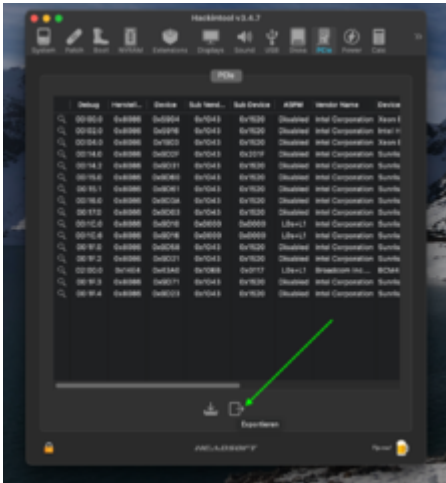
Hackintool v3.4.7

System Patch Boot NVRAM Extensions Displays Sound USB Disks PCIe Power Calc

PCIe

| | Debug | Vendor ID | Device | Sub Vendor | Sub Device | ASPM | Vendor Name | Device |
|---|---|---|---|---|---|---|---|---|
| | 00:00.0 | 0x8086 | 0x5904 | 0x1043 | 0x1520 | Disabled | Intel Corporation | Xeon E |
| | 00:02.0 | 0x8086 | 0x5916 | 0x1043 | 0x1520 | Disabled | Intel Corporation | Intel H |
| | 00:04.0 | 0x8086 | 0x1903 | 0x1043 | 0x1520 | Disabled | Intel Corporation | Xeon E |
| | 00:14.0 | 0x8086 | 0x9D2F | 0x1043 | 0x201F | Disabled | Intel Corporation | Sunris |
| | 00:14.2 | 0x8086 | 0x9D31 | 0x1043 | 0x1520 | Disabled | Intel Corporation | Sunris |
| | 00:15.0 | 0x8086 | 0x9D60 | 0x1043 | 0x1520 | Disabled | Intel Corporation | Sunris |
| | 00:15.1 | 0x8086 | 0x9D61 | 0x1043 | 0x1520 | Disabled | Intel Corporation | Sunris |
| | 00:16.0 | 0x8086 | 0x9D3A | 0x1043 | 0x1520 | Disabled | Intel Corporation | Sunris |
| | 00:17.0 | 0x8086 | 0x9D03 | 0x1043 | 0x1520 | Disabled | Intel Corporation | Sunris |
| | 00:1C.0 | 0x8086 | 0x9D10 | 0x0000 | 0x0000 | L0s+L1 | Intel Corporation | Sunris |
| | 00:1C.4 | 0x8086 | 0x9D14 | 0x0000 | 0x0000 | L0s+L1 | Intel Corporation | Sunris |
| | 00:1F.0 | 0x8086 | 0x9D58 | 0x1043 | 0x1520 | Disabled | Intel Corporation | Sunris |
| | 00:1F.2 | 0x8086 | 0x9D21 | 0x1043 | 0x1520 | Disabled | Intel Corporation | Sunris |
| | 02:00.0 | 0x14E4 | 0x43A0 | 0x106B | 0x0117 | L0s+L1 | Broadcom Inc. ... | BCM4 |
| | 00:1F.3 | 0x8086 | 0x9D71 | 0x1043 | 0x1520 | Disabled | Intel Corporation | Sunris |
| | 00:1F.4 | 0x8086 | 0x9D23 | 0x1043 | 0x1520 | Disabled | Intel Corporation | Sunris |

Exportieren

HEADSOFT

Spenden